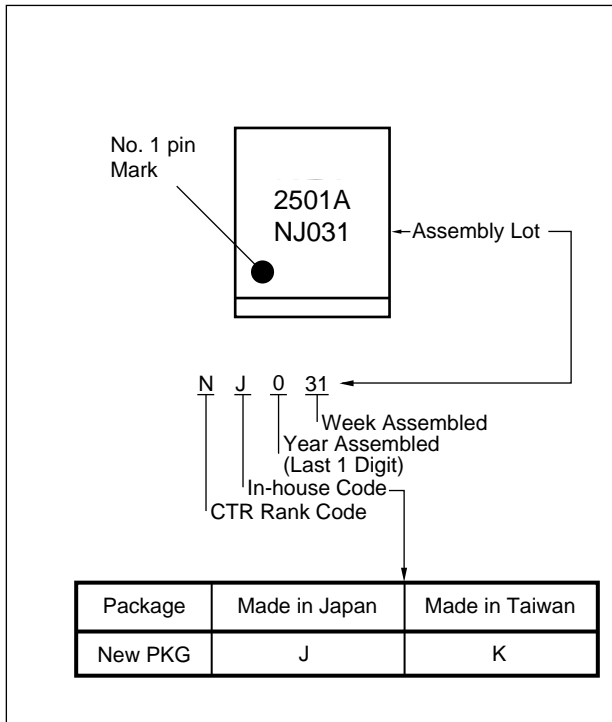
No. 1 pin Mark

2501A
NJ031

Assembly Lot

N J 0 31

Week Assembled
Year Assembled
(Last 1 Digit)
In-house Code
CTR Rank Code

| Package | Made in Japan | Made in Taiwan |
|---|---|---|
| New PKG | J | K |